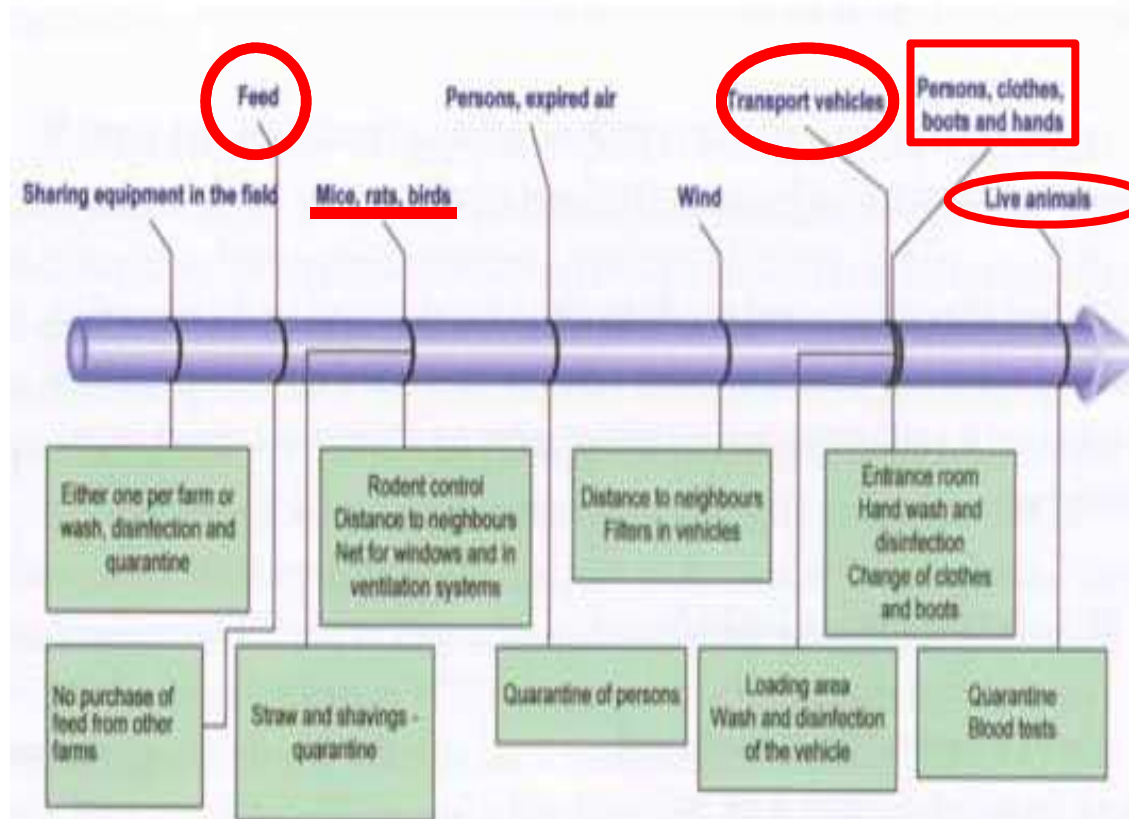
Feed

Persons, expired air

Transport vehicles

Persons, clothes, boots and hands

Sharing equipment in the field

Mice, rats, birds

Wind

Live animals

Either one per farm or wash, disinfection and quarantine

Rodent control
Distance to neighbours
Net for windows and in ventilation systems

Distance to neighbours
Filters in vehicles

Entrance room
Hand wash and disinfection
Change of clothes and boots

No purchase of feed from other farms

Straw and shavings - quarantine

Quarantine of persons

Loading area
Wash and disinfection of the vehicle

Quarantine
Blood tests